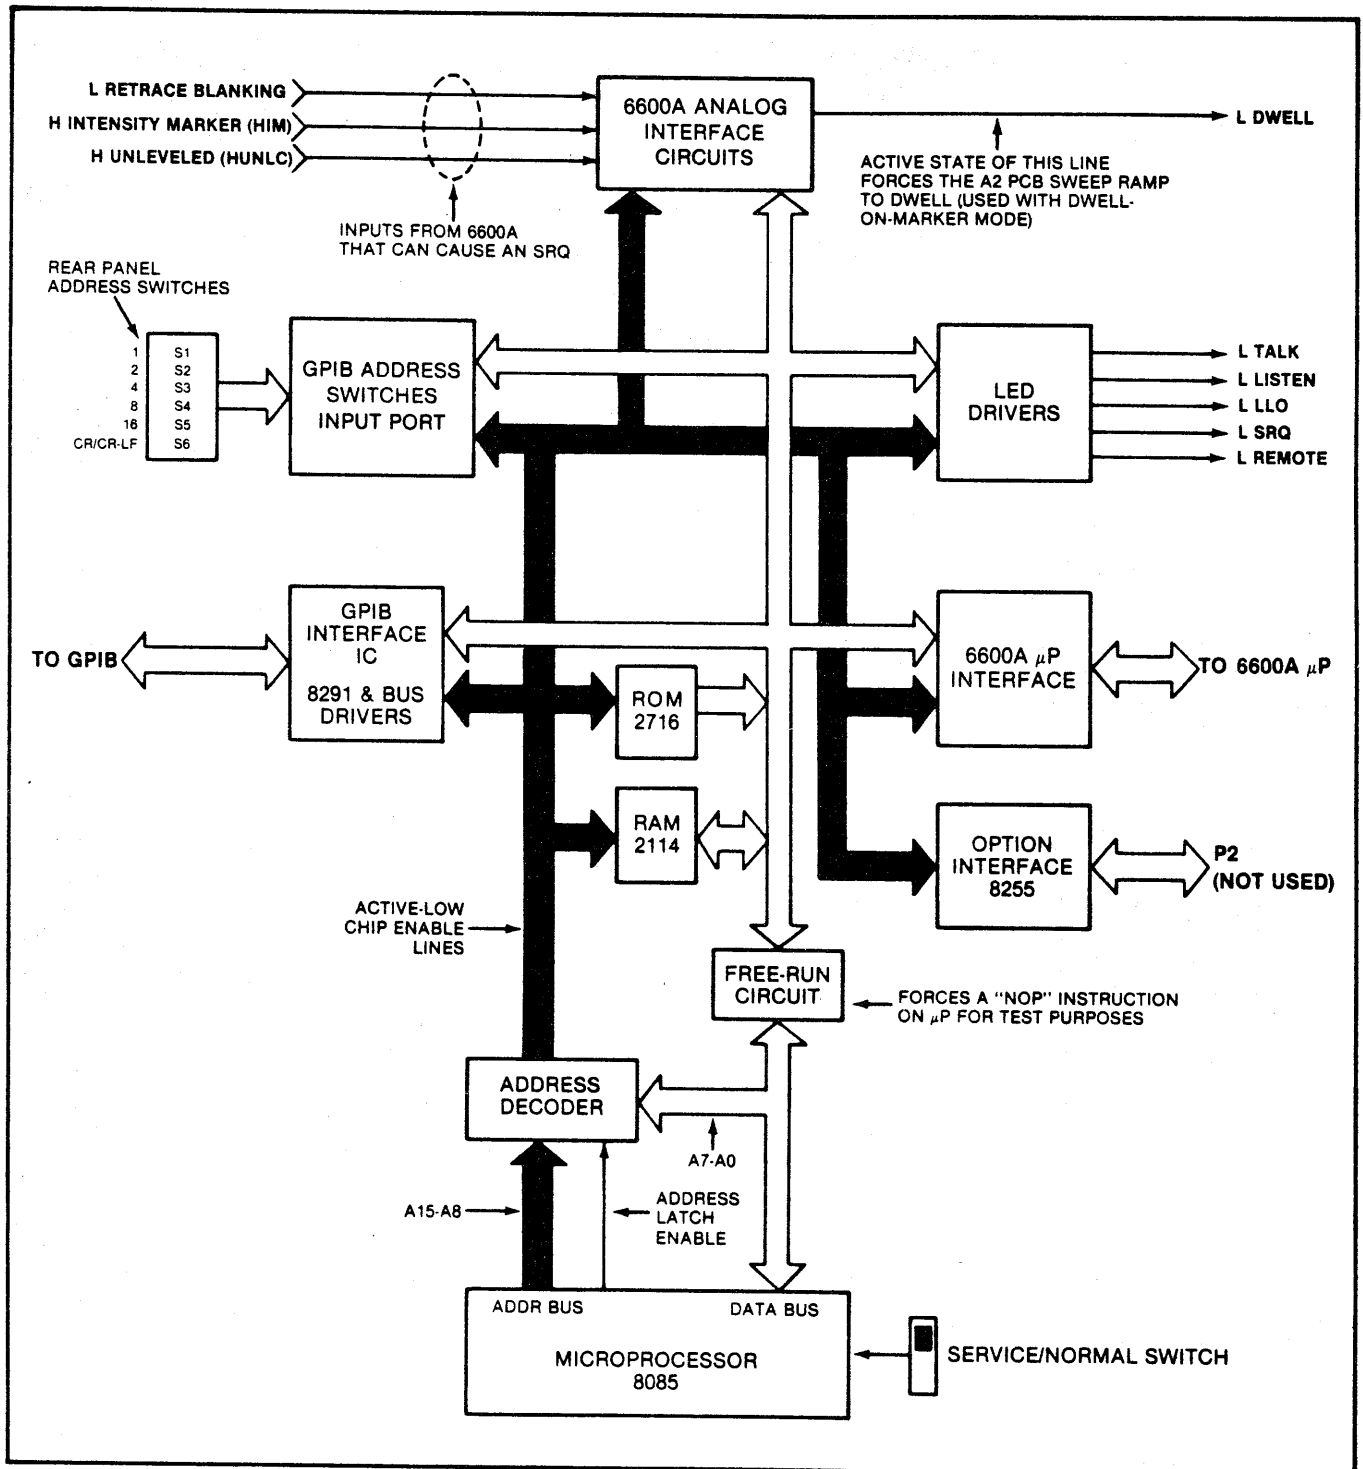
L RETRACE BLANKING
H INTENSITY MARKER (HIM)
H UNLEVELED (HUNLC)

6600A ANALOG INTERFACE CIRCUITS

L DWELL

ACTIVE STATE OF THIS LINE FORCES THE A2 PCB SWEEP RAMP TO DWELL (USED WITH DWELL-ON-MARKER MODE)

INPUTS FROM 6600A THAT CAN CAUSE AN SRQ

REAR PANEL ADDRESS SWITCHES

| | |
|---|---|
| 1 | S1 |
| 2 | S2 |
| 4 | S3 |
| 8 | S4 |
| 16 | S5 |
| CR/CR-LF | S6 |

GPIB ADDRESS SWITCHES INPUT PORT

LED DRIVERS

L TALK
L LISTEN
L LLO
L SRQ
L REMOTE

TO GPIB

GPIB INTERFACE IC

8291 & BUS DRIVERS

ROM 2716

RAM 2114

6600A $\mu$P INTERFACE

TO 6600A $\mu$P

OPTION INTERFACE 8255

P2 (NOT USED)

ACTIVE-LOW CHIP ENABLE LINES

FREE-RUN CIRCUIT

FORCES A "NOP" INSTRUCTION ON $\mu$P FOR TEST PURPOSES

ADDRESS DECODER

A7-A0

A15-A8

ADDRESS LATCH ENABLE

ADDR BUS

DATA BUS

MICROPROCESSOR 8085

SERVICE/NORMAL SWITCH